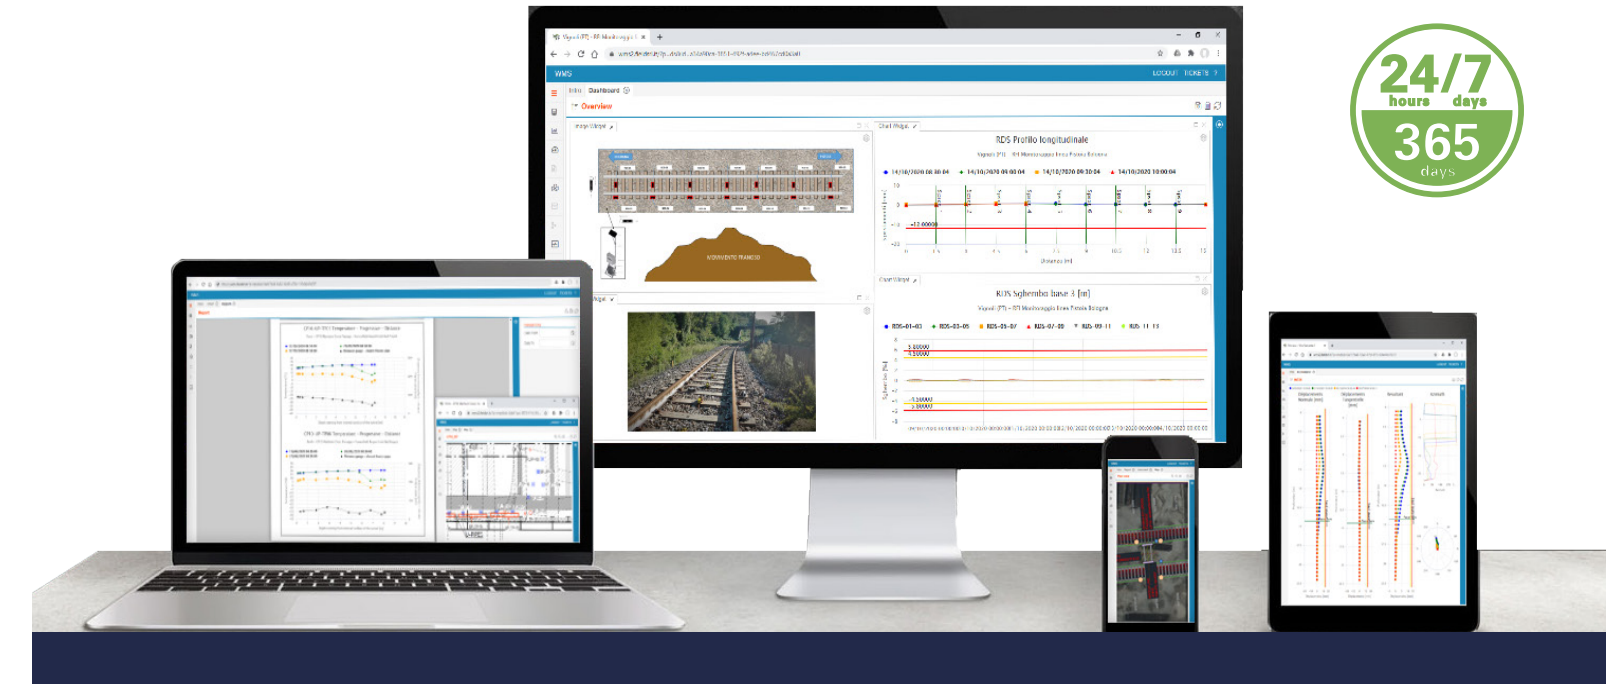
24/7
hours days
365
days

WMS
LOGOUT TICKETS
Dashboard
Overview
Image Widget
Chart Widget
RDS Profilo longitudinale
14/10/2020 08:30:04
14/10/2020 09:00:04
14/10/2020 09:30:04
14/10/2020 10:00:04
+12.60000
MOVIMENTO FRANOSO
Distanza [m]
RDS Sghembo base 3 [m]
RDS-01-03
RDS-03-05
RDS-05-07
RDS-07-09
RDS-09-11
RDS-11-13
5.00000
4.50000
-5.00000
-5.50000
Sghembo [%]